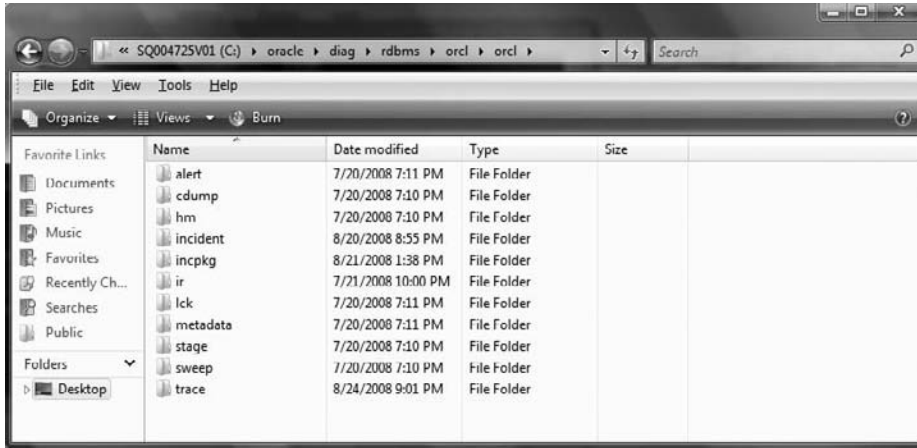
« SQ004725V01 (C:) ▸ oracle ▸ diag ▸ rdbms ▸ orcl ▸ orcl ▸

Search

File Edit View Tools Help

Organize ▾ Views ▾ Burn

Favorite Links
Documents
Pictures
Music
Favorites
Recently Ch...
Searches
Public

Folders
Desktop

| Name | Date modified | Type | Size |
|---|---|---|---|
| alert | 7/20/2008 7:11 PM | File Folder | |
| cdump | 7/20/2008 7:10 PM | File Folder | |
| hm | 7/20/2008 7:10 PM | File Folder | |
| incident | 8/20/2008 8:55 PM | File Folder | |
| incpkg | 8/21/2008 1:38 PM | File Folder | |
| ir | 7/21/2008 10:00 PM | File Folder | |
| lck | 7/20/2008 7:11 PM | File Folder | |
| metadata | 7/20/2008 7:11 PM | File Folder | |
| stage | 7/20/2008 7:10 PM | File Folder | |
| sweep | 7/20/2008 7:10 PM | File Folder | |
| trace | 8/24/2008 9:01 PM | File Folder | |